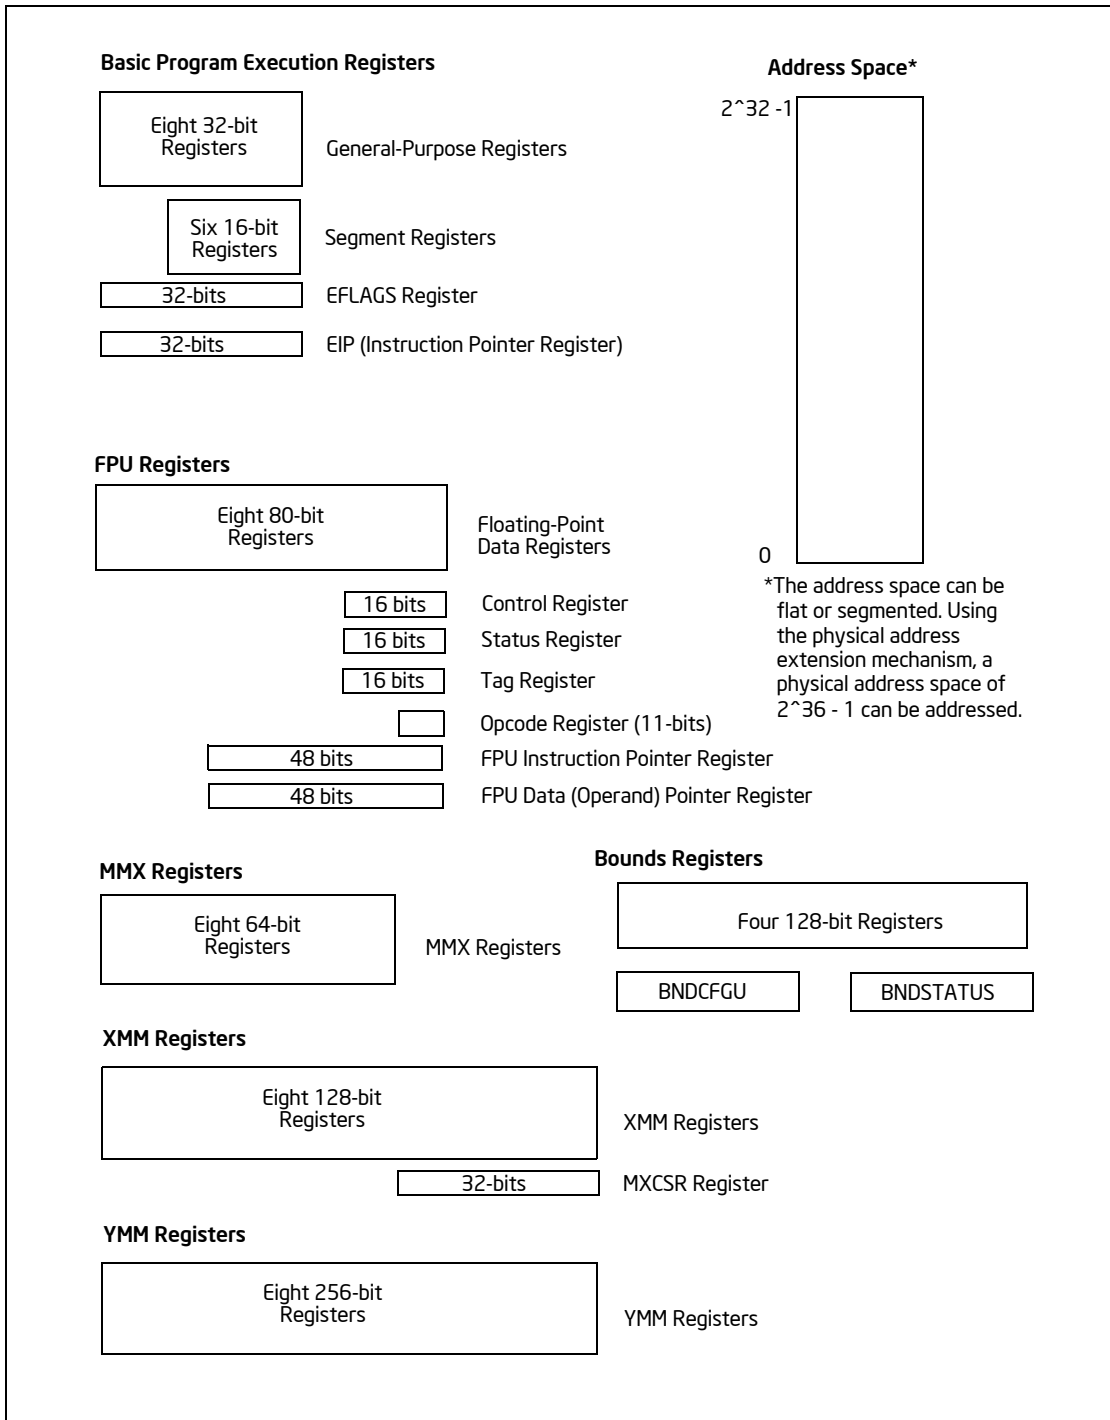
Basic Program Execution Registers

Eight 32-bit Registers

General-Purpose Registers

Six 16-bit Registers

Segment Registers

32-bits

EFLAGS Register

32-bits

EIP (Instruction Pointer Register)

Address Space*

2^32 -1

0

*The address space can be flat or segmented. Using the physical address extension mechanism, a physical address space of 2^36 - 1 can be addressed.

FPU Registers

Eight 80-bit Registers

Floating-Point Data Registers

16 bits

Control Register

16 bits

Status Register

16 bits

Tag Register

Opcode Register (11-bits)

48 bits

FPU Instruction Pointer Register

48 bits

FPU Data (Operand) Pointer Register

MMX Registers

Eight 64-bit Registers

MMX Registers

Bounds Registers

Four 128-bit Registers

BNDCFGU

BNDSTATUS

XMM Registers

Eight 128-bit Registers

XMM Registers

32-bits

MXCSR Register

YMM Registers

Eight 256-bit Registers

YMM Registers